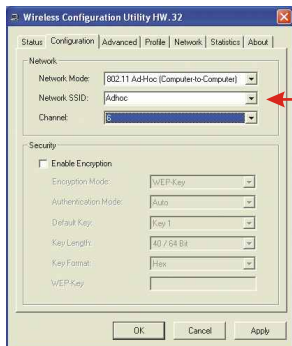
Wireless Configuration Utility HW.32

Status | Configuration | Advanced | Profile | Network | Statistics | About

Network

Network Mode: 802.11 Ad-Hoc (Computer-to-Computer)

Network SSID: Adhoc

Channel: 6

Security

Enable Encryption

Encryption Mode: WEP-Key

Authentication Mode: Auto

Default Key: Key 1

Key Length: 40 / 64 Bit

Key Format: Hex

WEP-Key

OK Cancel Apply